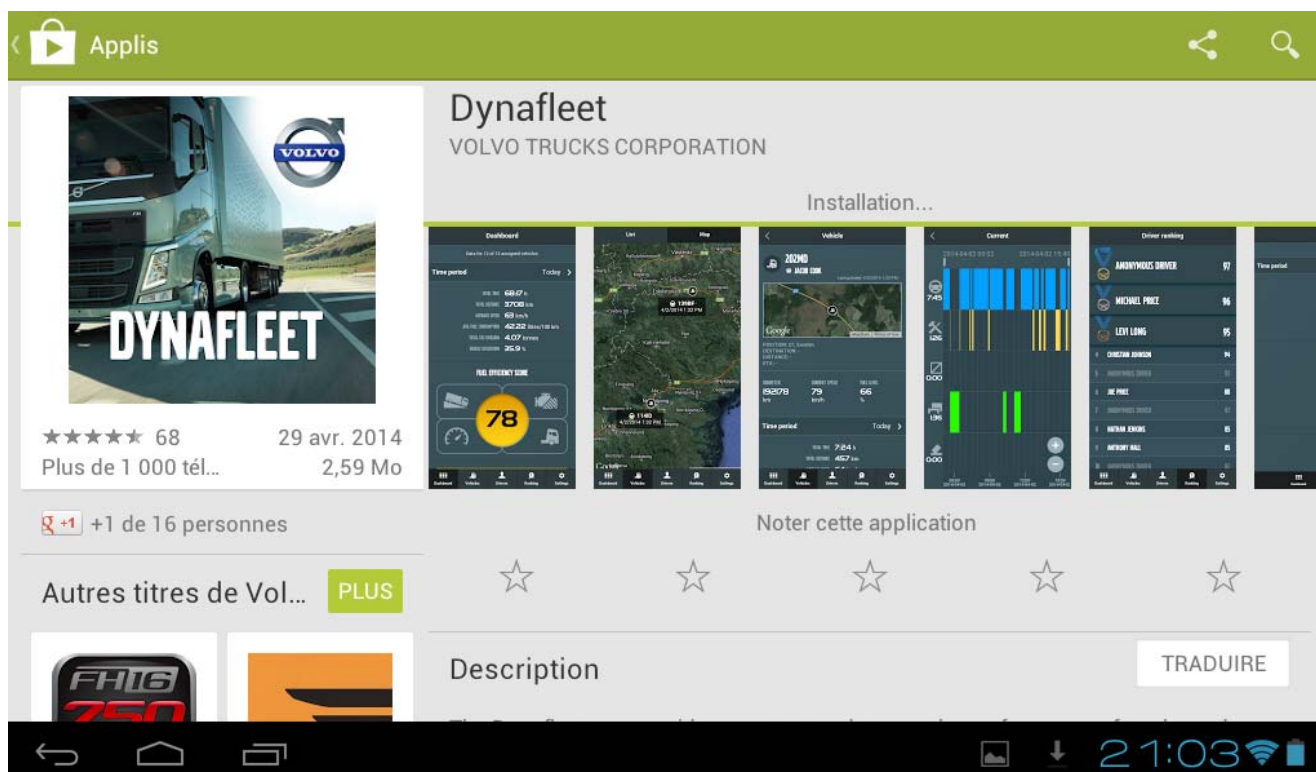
Applis

VOLVO
DYNAFLEET

★★★★★ 68
29 avr. 2014
Plus de 1 000 tél...
2,59 Mo

Dynafleet
VOLVO TRUCKS CORPORATION

Installation...

Dashboard
Time period Today
68.7 h
3708 km
63 km/h
42.22 litre/100 km
4.07 tonnes
35.9 %
FUEL EFFICIENCY SCORE
78

List Map

Vehicle
202MD
JACOB COOK

192178 km
79 km/h
66 %
Time period Today
7:24 h
457 km

Current
7:45
1:26
0:00
1:36
0:00

Driver ranking
ANONYMOUS DRIVER 97
MICHAEL PRICE 96
LEVI LONG 95
CHRISTIAN JOHNSON 94
JOE PRICE
NATHAN JENKINS
ANTHONY HALL

Time period

+1 +1 de 16 personnes

Autres titres de Vol...
PLUS

FH16 750

Noter cette application

☆ ☆ ☆ ☆ ☆

Description
TRADUIRE

21:03